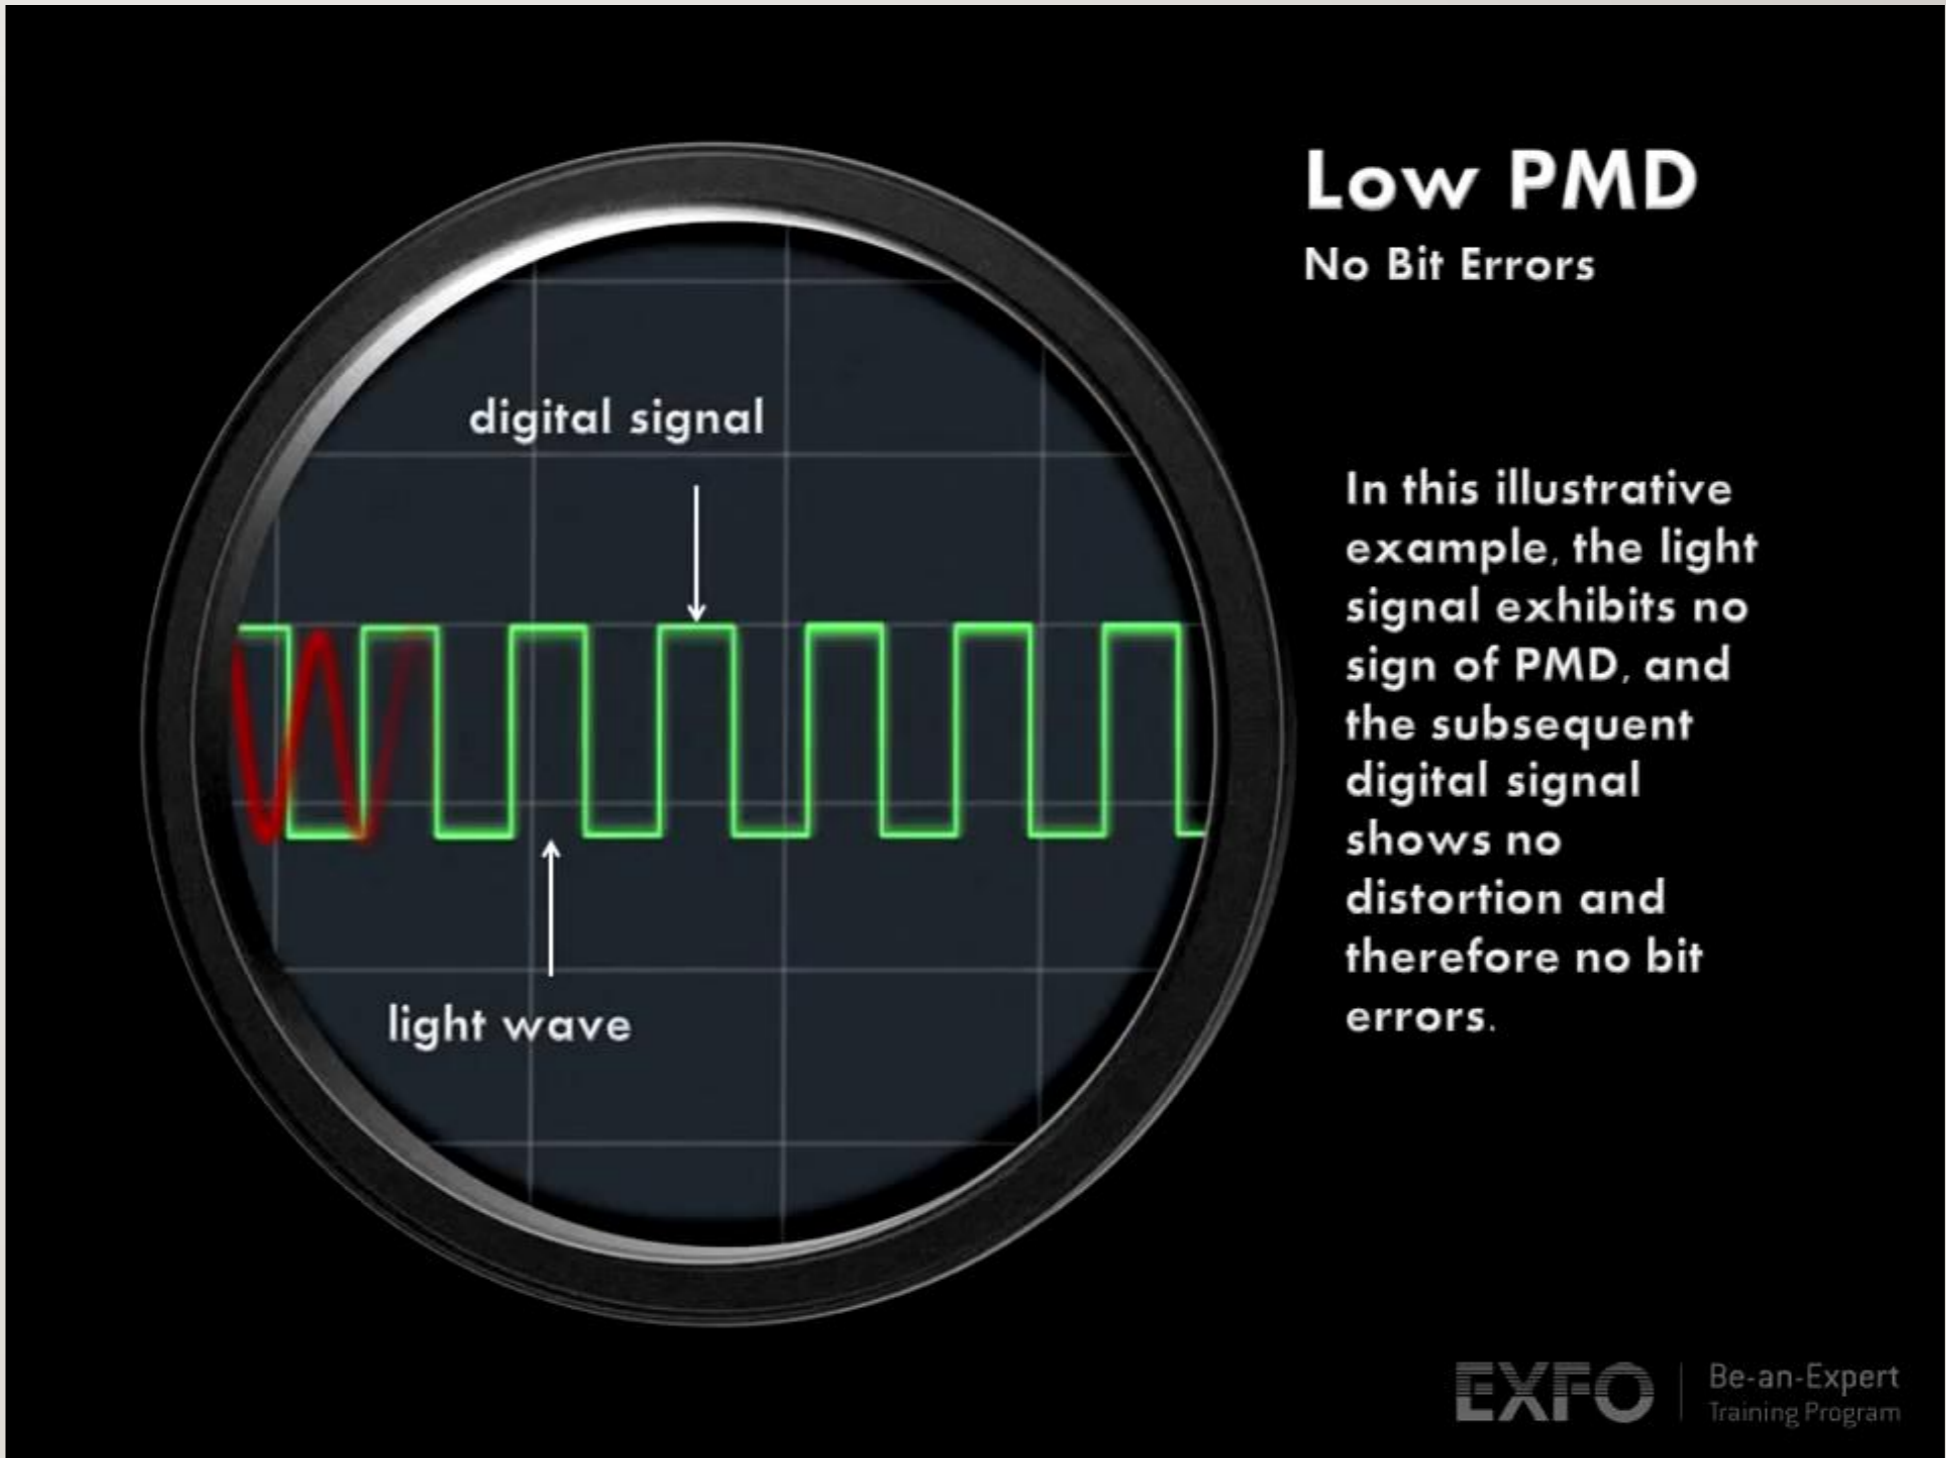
Low PMD
No Bit Errors

digital signal

light wave

In this illustrative example, the light signal exhibits no sign of PMD, and the subsequent digital signal shows no distortion and therefore no bit errors.

EXFO | Be-an-Expert Training Program